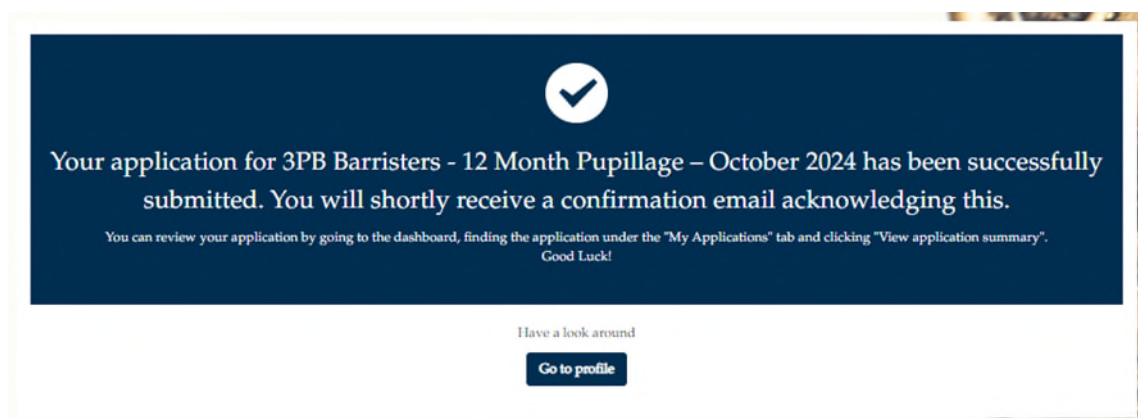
Your application for 3PB Barristers - 12 Month Pupillage – October 2024 has been successfully submitted. You will shortly receive a confirmation email acknowledging this.

You can review your application by going to the dashboard, finding the application under the "My Applications" tab and clicking "View application summary". Good Luck!

Have a look around

Go to profile